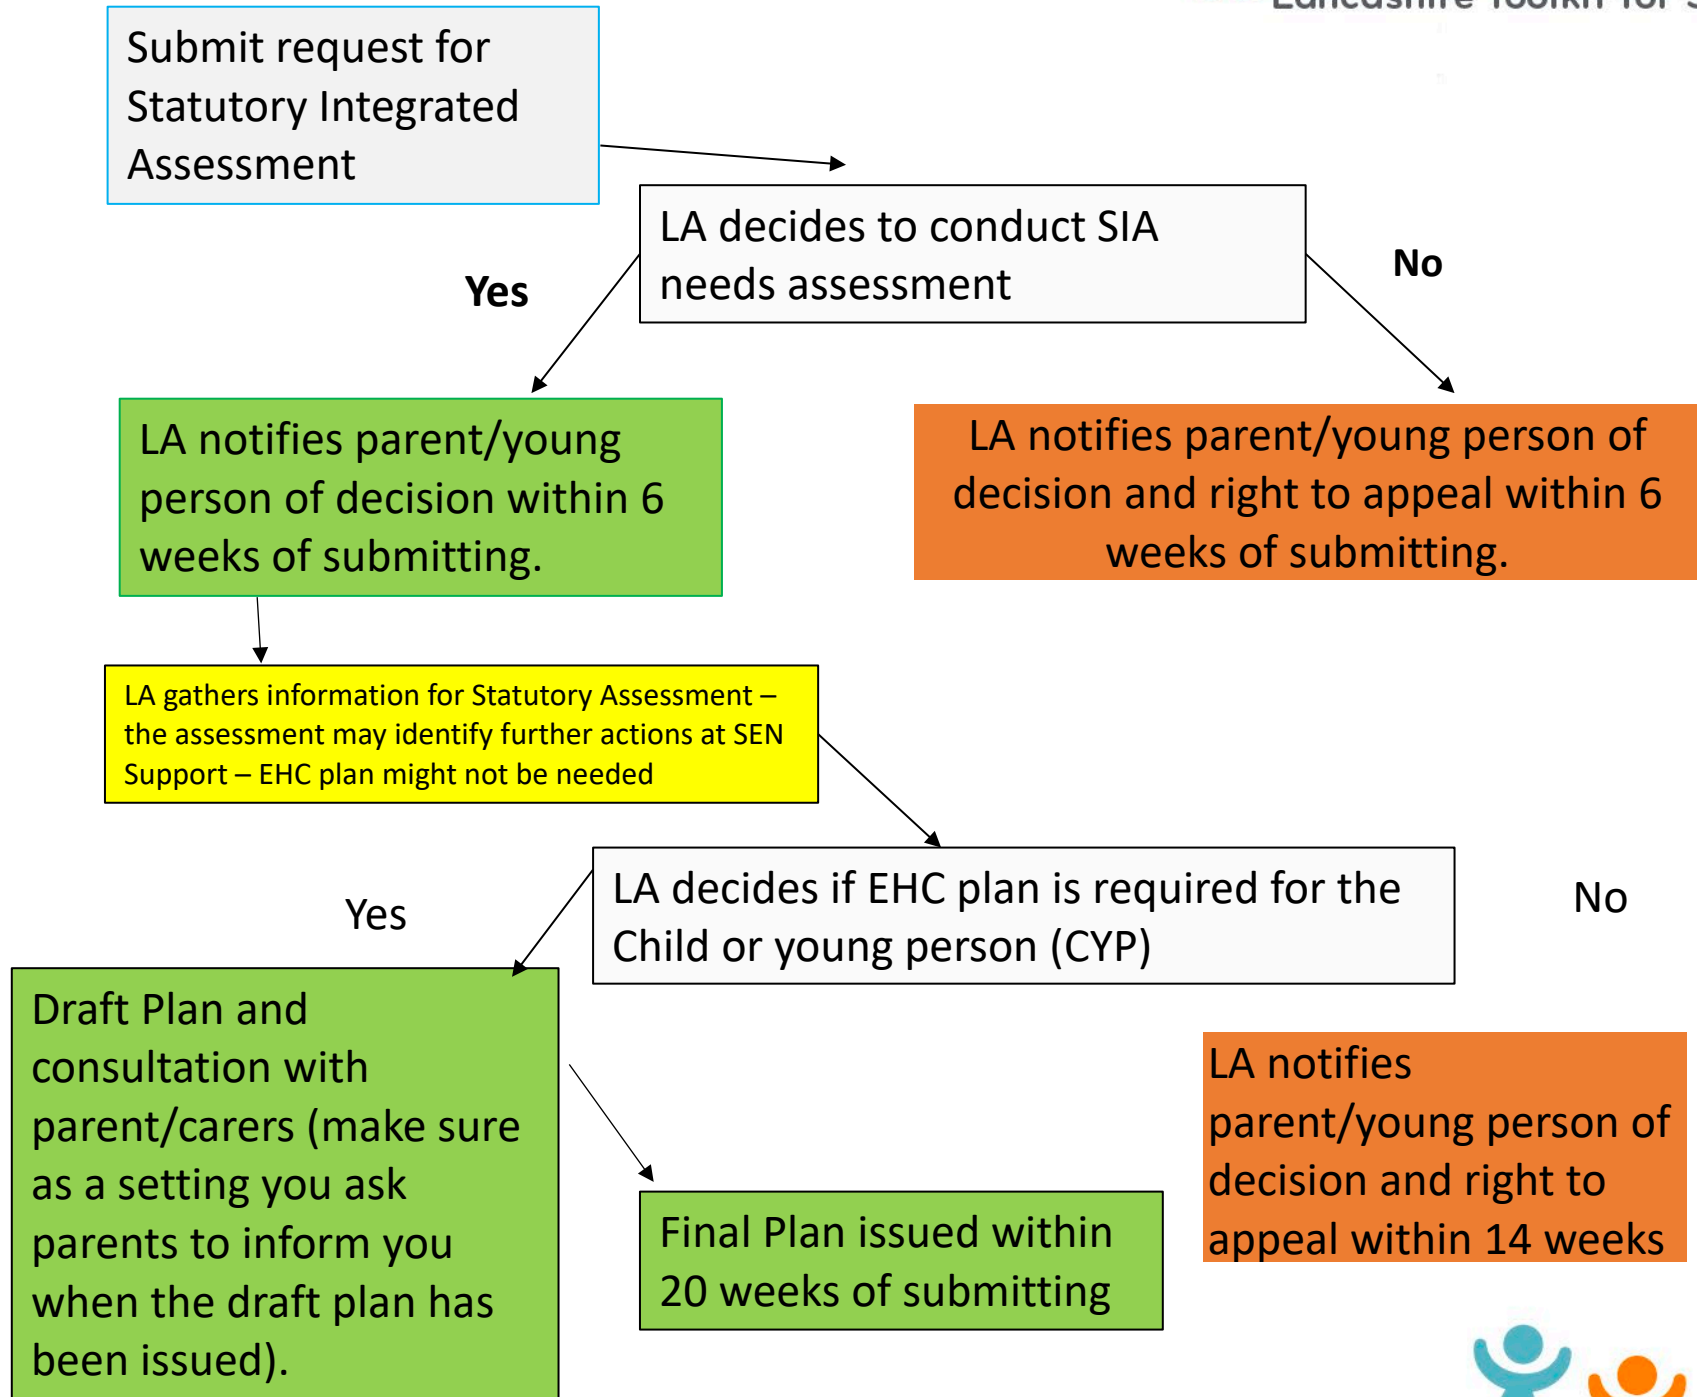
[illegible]

Submit request for Statutory Integrated Assessment

LA decides to conduct SIA needs assessment

Yes

No

LA notifies parent/young person of decision within 6 weeks of submitting.

LA notifies parent/young person of decision and right to appeal within 6 weeks of submitting.

LA gathers information for Statutory Assessment – the assessment may identify further actions at SEN Support – EHC plan might not be needed

Yes

LA decides if EHC plan is required for the Child or young person (CYP)

No

Draft Plan and consultation with parent/carers (make sure as a setting you ask parents to inform you when the draft plan has been issued).

Final Plan issued within 20 weeks of submitting

LA notifies parent/young person of decision and right to appeal within 14 weeks